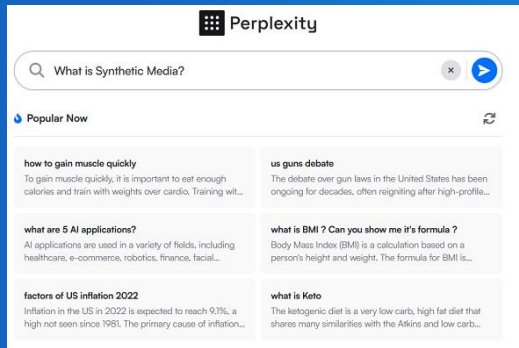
Perplexity

What is Synthetic Media?

Popular Now

how to gain muscle quickly
To gain muscle quickly, it is important to eat enough calories and train with weights over cardio. Training wit...

us guns debate
The debate over gun laws in the United States has been ongoing for decades, often reigniting after high-profile...

what are 5 AI applications?
AI applications are used in a variety of fields, including healthcare, e-commerce, robotics, finance, facial...

what is BMI ? Can you show me it's formula ?
Body Mass Index (BMI) is a calculation based on a person's height and weight. The formula for BMI is...

factors of US inflation 2022
Inflation in the US in 2022 is expected to reach 9.1%, a high not seen since 1981. The primary cause of inflation...

what is Keto
The ketogenic diet is a very low carb, high fat diet that shares many similarities with the Atkins and low carb...